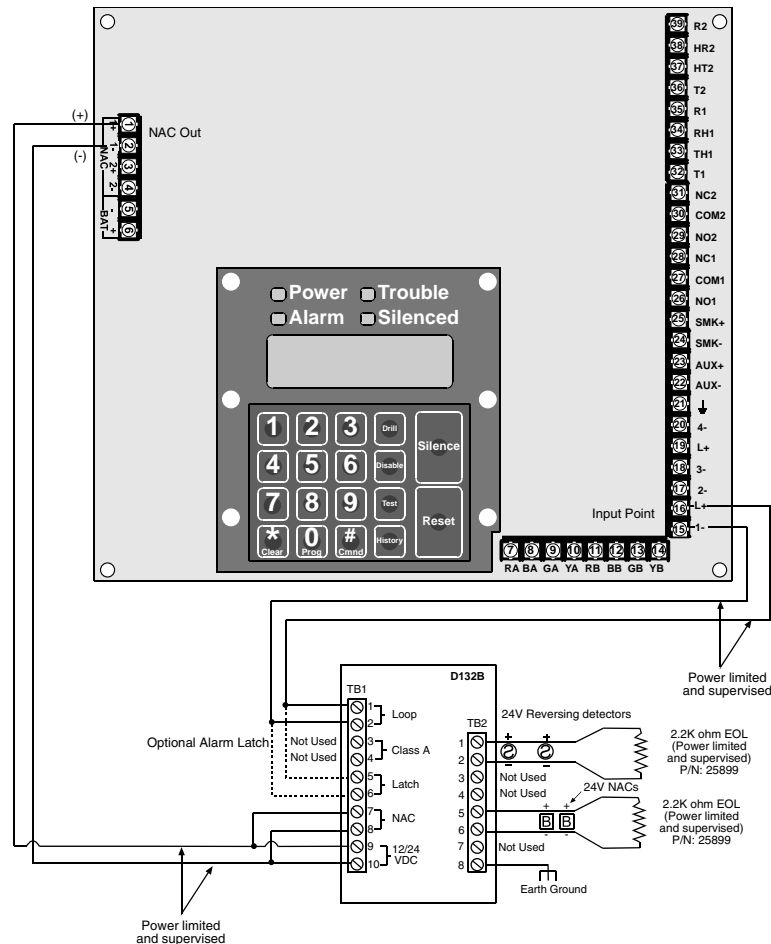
39 R2
38 HR2
37 HT2
36 T2
35 R1
34 RH1
33 TH1
32 T1
31 NC2
30 COM2
29 NO2
28 NC1
27 COM1
26 NO1
25 SMK+
24 SMK-
23 AUX+
22 AUX-
21
20 4-
19 L+
18 3-
17 2-
16 L+
15 1-

(+)
(-)
1 2 3 4 5 6
1+ 1- NAC 2+ 2- BAT - +
NAC Out

Power
Trouble
Alarm
Silenced

1 2 3 Drill
4 5 6 Disable
7 8 9 Test
* Clear 0 Prog # Cmnd History
Silence
Reset

Input Point

7 8 9 10 11 12 13 14
RA BA GA YA RB BB GB YB

Power limited and supervised

D132B
TB1
1 2 Loop
Not Used 3
Not Used 4 Class A
5 6 Latch
7 8 NAC
9 10 12/24 VDC

Optional Alarm Latch

TB2
24V Reversing detectors
1 + 2 -
3 Not Used
4 Not Used
24V NACs
5 + B B
6 -
7 Not Used
8
Earth Ground

2.2K ohm EOL (Power limited and supervised) P/N: 25899

2.2K ohm EOL (Power limited and supervised) P/N: 25899

Power limited and supervised